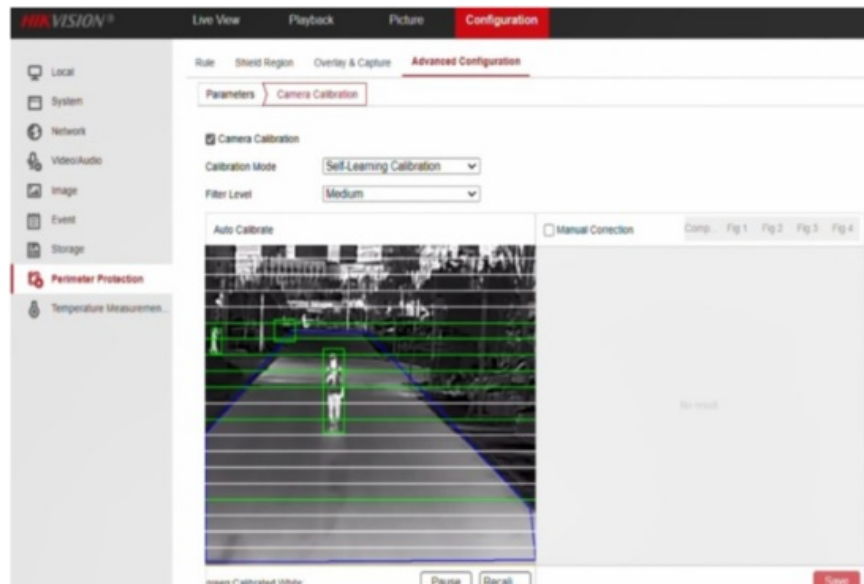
HIKVISION®

Live View
Playback
Picture
Configuration

Local
System
Network
Video/Audio
Image
Event
Storage
Perimeter Protection
Temperature Measuremen...

Rule
Shield Region
Overlay & Capture
Advanced Configuration

Parameters
Camera Calibration

Camera Calibration

Calibration Mode
Self-Learning Calibration

Filter Level
Medium

Auto Calibrate

Manual Correction

Comp...
Fig 1
Fig 2
Fig 3
Fig 4

No result

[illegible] Calibrated White

Pause
Recali...

Save